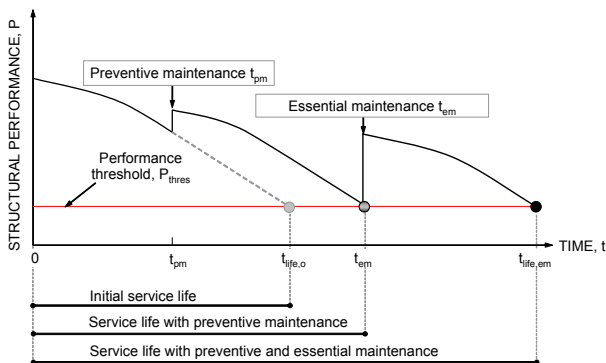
STRUCTURAL PERFORMANCE, P

Preventive maintenance $t_{pm}$

Essential maintenance $t_{em}$

Performance threshold, $P_{thres}$

TIME, t

0

$t_{pm}$

$t_{life,o}$

$t_{em}$

$t_{life,em}$

Initial service life

Service life with preventive maintenance

Service life with preventive and essential maintenance